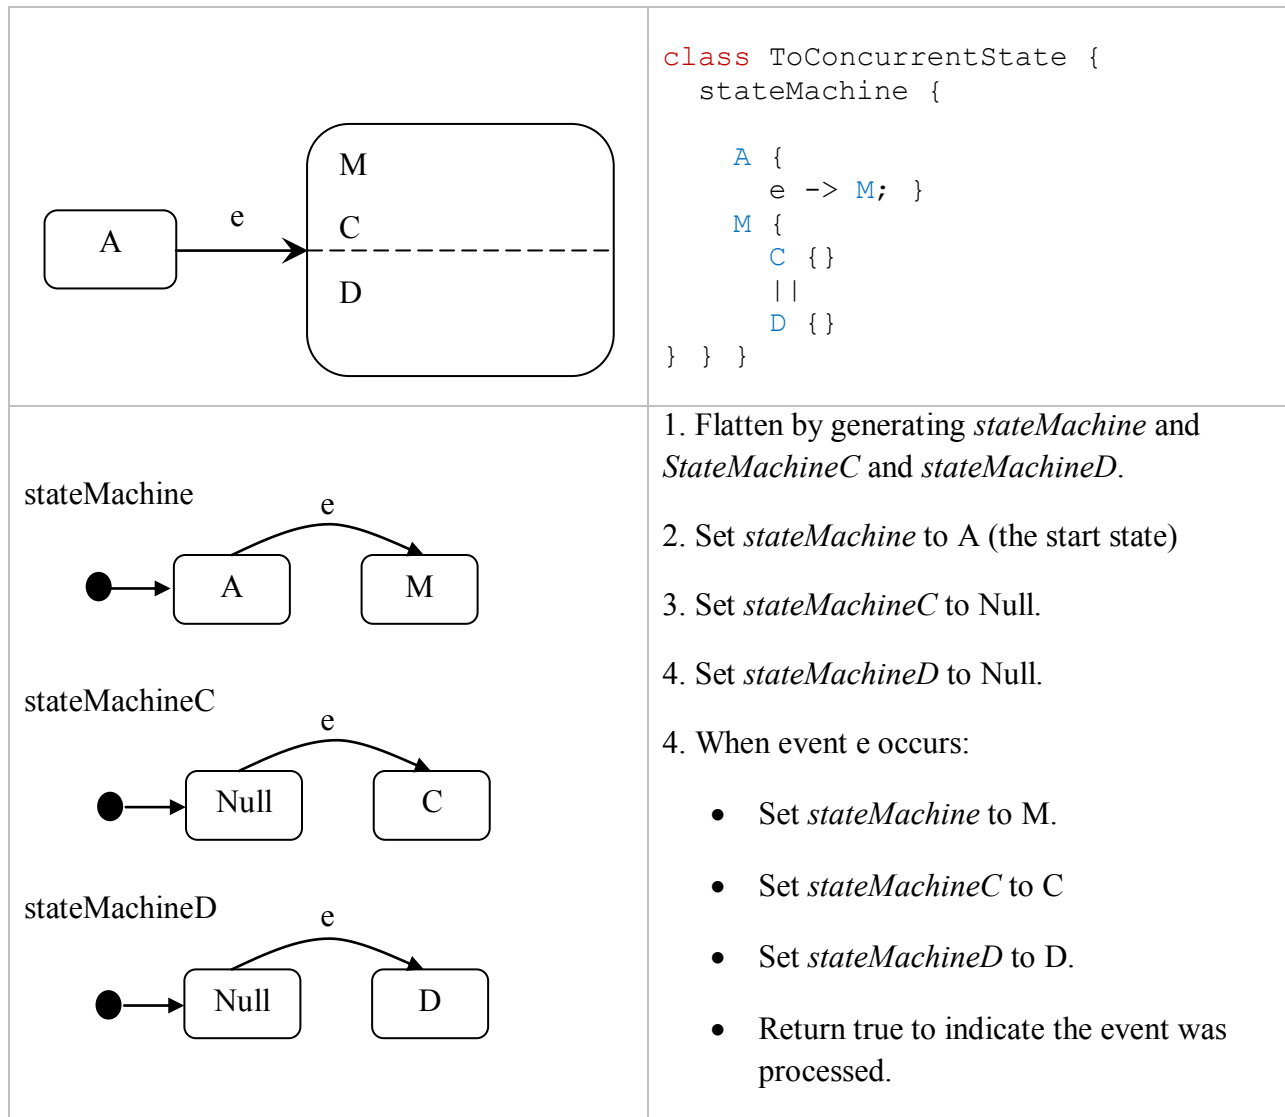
| A e M C D | class ToConcurrentState { stateMachine { A { e -> M; } M { C {} \|\| D {} } } } |
|---|---|
| stateMachine e A M stateMachineC e Null C stateMachineD e Null D | 1. Flatten by generating *stateMachine* and *StateMachineC* and *stateMachineD*. 2. Set *stateMachine* to A (the start state) 3. Set *stateMachineC* to Null. 4. Set *stateMachineD* to Null. 4. When event e occurs: • Set *stateMachine* to M. • Set *stateMachineC* to C • Set *stateMachineD* to D. • Return true to indicate the event was processed. |